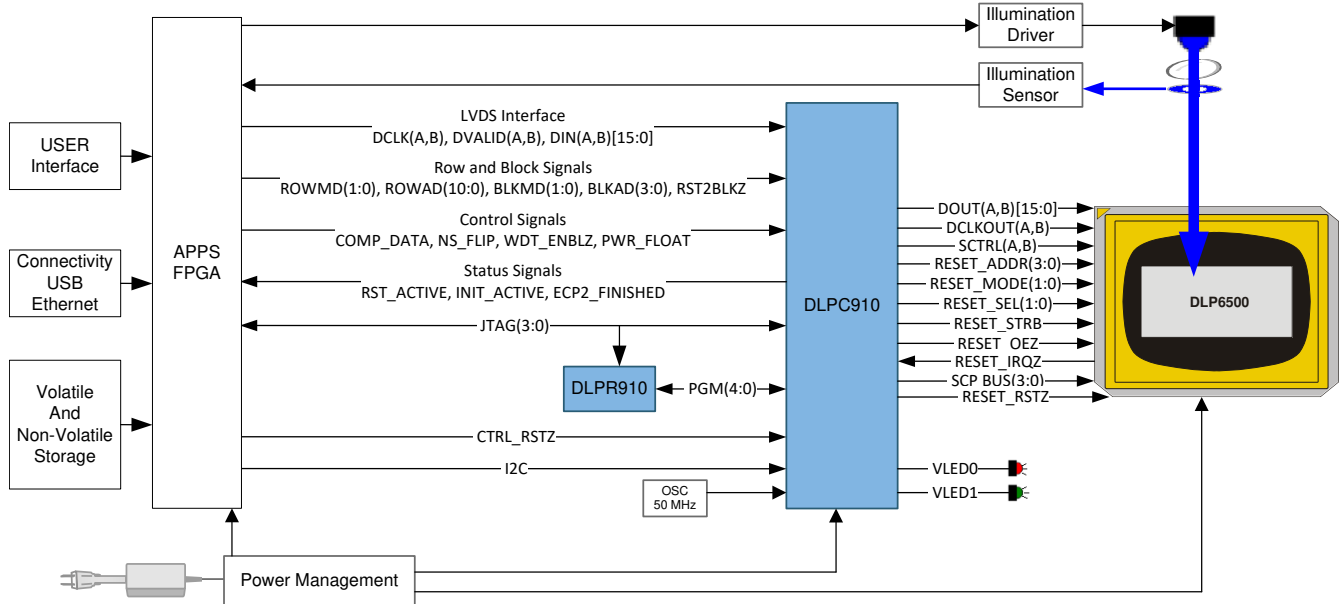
Illumination Driver

Illumination Sensor

USER Interface

Connectivity USB Ethernet

Volatile And Non-Volatile Storage

APPS FPGA

LVDS Interface
DCLK(A,B), DVALID(A,B), DIN(A,B)[15:0]

Row and Block Signals
ROWMD(1:0), ROWAD(10:0), BLKMD(1:0), BLKAD(3:0), RST2BLKZ

Control Signals
COMP_DATA, NS_FLIP, WDT_ENBLZ, PWR_FLOAT

Status Signals
RST_ACTIVE, INIT_ACTIVE, ECP2_FINISHED

JTAG(3:0)

DLPR910

PGM(4:0)

DLPC910

CTRL_RSTZ

I2C

OSC 50 MHz

DOUT(A,B)[15:0]
DCLKOUT(A,B)
SCTRL(A,B)
RESET_ADDR(3:0)
RESET_MODE(1:0)
RESET_SEL(1:0)
RESET_STRB
RESET_OEZ
RESET_IRQZ
SCP BUS(3:0)
RESET_RSTZ

DLP6500

VLED0
VLED1

Power Management